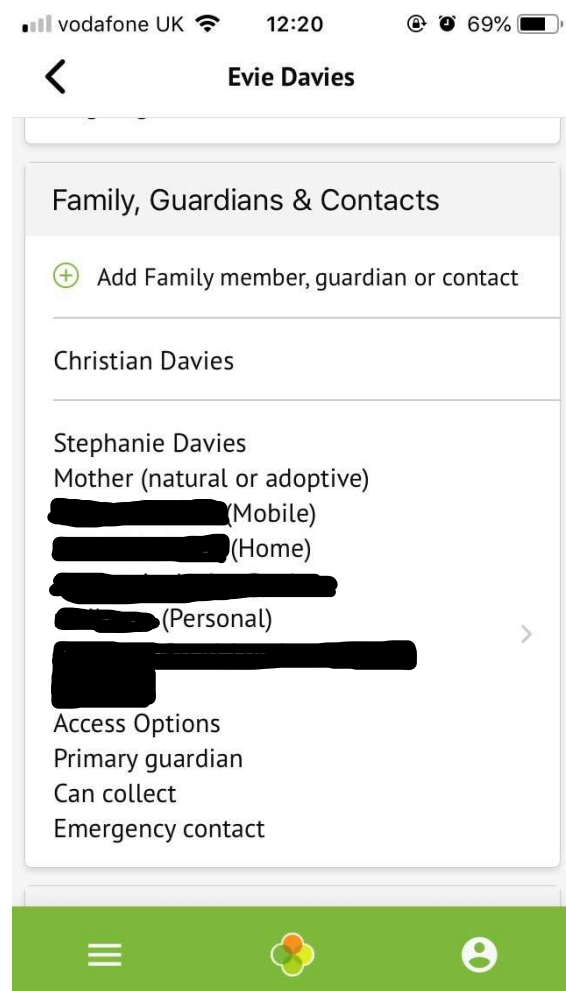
vodafone UK 12:20 69%

Evie Davies

Family, Guardians & Contacts

Add Family member, guardian or contact

Christian Davies

Stephanie Davies
Mother (natural or adoptive)
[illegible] (Mobile)
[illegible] (Home)
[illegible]
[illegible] (Personal)
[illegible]
Access Options
Primary guardian
Can collect
Emergency contact